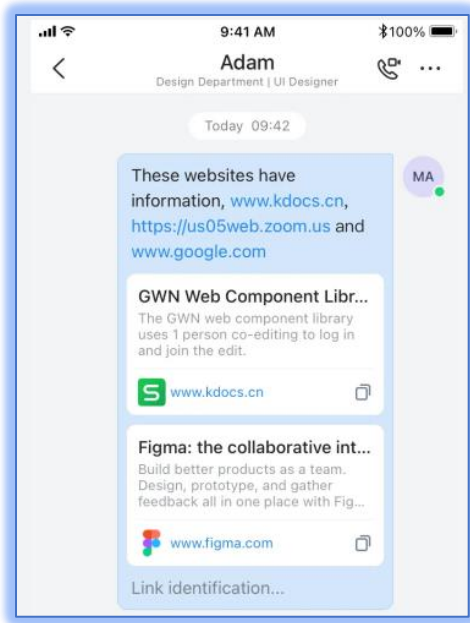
9:41 AM
100%

Adam
Design Department | UI Designer

Today 09:42

MA

These websites have information, www.kdocs.cn, https://us05web.zoom.us and www.google.com

GWN Web Component Libr...
The GWN web component library uses 1 person co-editing to log in and join the edit.

www.kdocs.cn

Figma: the collaborative int...
Build better products as a team. Design, prototype, and gather feedback all in one place with Fig...

www.figma.com

Link identification...